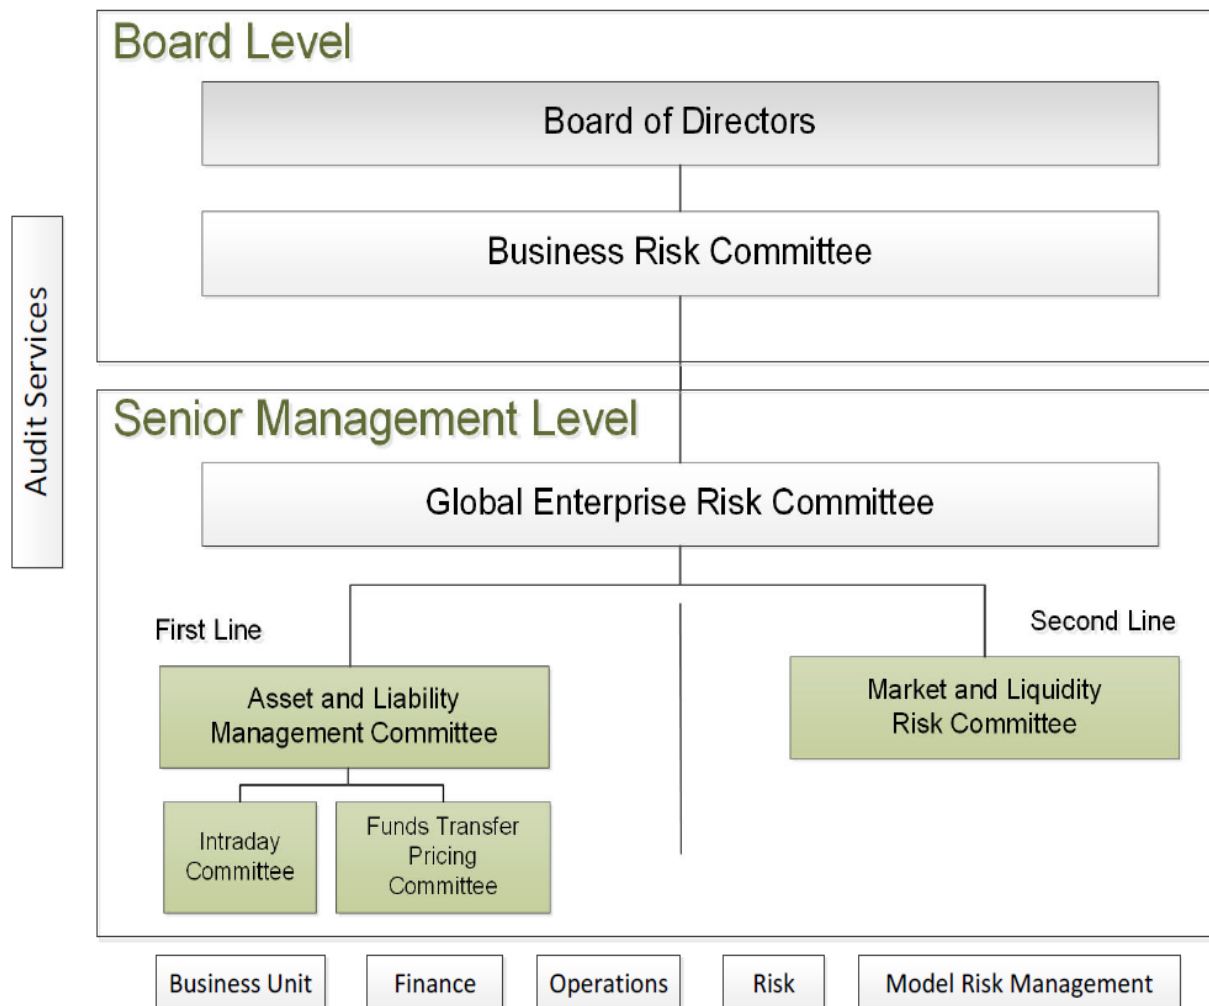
Audit Services

Board Level

Board of Directors

Business Risk Committee

Senior Management Level

Global Enterprise Risk Committee

First Line

Second Line

Asset and Liability Management Committee

Market and Liquidity Risk Committee

Intraday Committee

Funds Transfer Pricing Committee

Business Unit

Finance

Operations

Risk

Model Risk Management